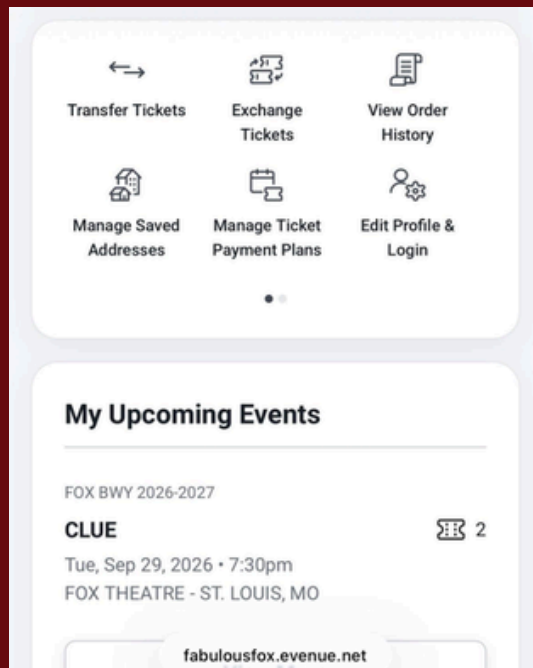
Transfer Tickets

Exchange Tickets

View Order History

Manage Saved Addresses

Manage Ticket Payment Plans

Edit Profile & Login

My Upcoming Events

FOX BWY 2026-2027

CLUE

2

Tue, Sep 29, 2026 • 7:30pm

FOX THEATRE - ST. LOUIS, MO

fabulousfox.evenue.net